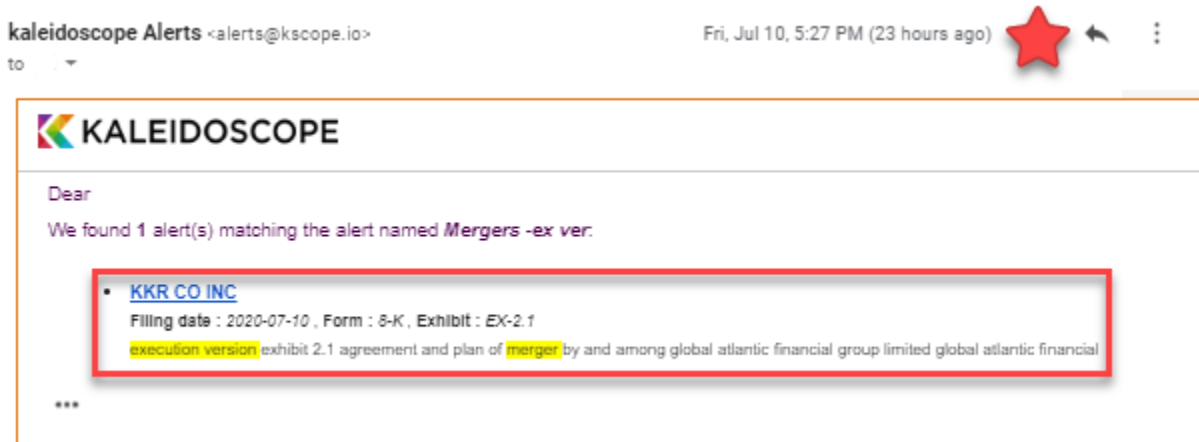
kaleidoscope Alerts <alerts@kscope.io>
to

Fri, Jul 10, 5:27 PM (23 hours ago)

KALEIDOSCOPE

Dear

We found 1 alert(s) matching the alert named *Mergers -ex ver*:

- KKR CO INC
Filing date : *2020-07-10* , Form : *8-K* , Exhibit : *EX-2.1*
execution version exhibit 2.1 agreement and plan of merger by and among global atlantic financial group limited global atlantic financial

...